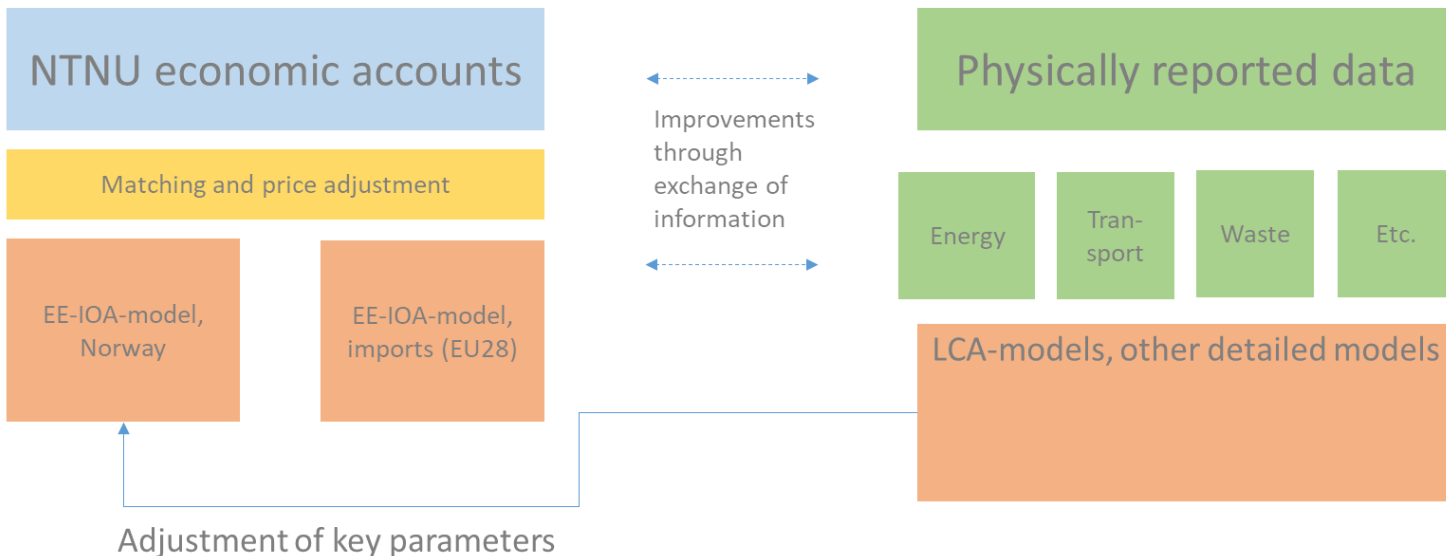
NTNU economic accounts

Matching and price adjustment

EE-IOA-model, Norway

EE-IOA-model, imports (EU28)

Improvements through exchange of information

Physically reported data

Energy

Transport

Waste

Etc.

LCA-models, other detailed models

Adjustment of key parameters